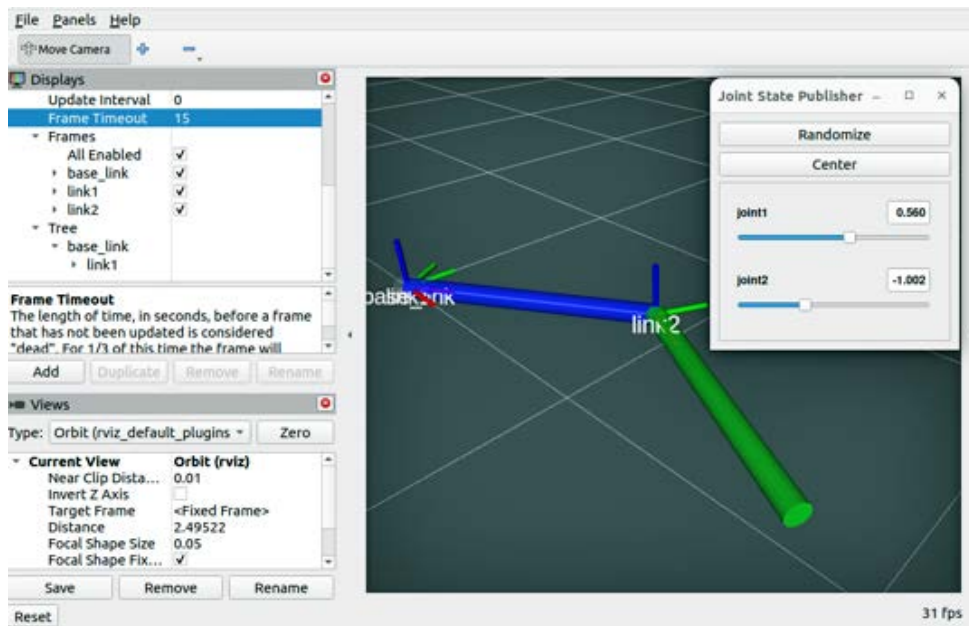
File Panels Help

Move Camera

Displays

| | |
|---|---|
| Update Interval | 0 |
| Frame Timeout | 15 |
| Frames | |
| All Enabled | ✓ |
| base_link | ✓ |
| link1 | ✓ |
| link2 | ✓ |
| Tree | |
| base_link | |
| link1 | |

Frame Timeout
The length of time, in seconds, before a frame that has not been updated is considered "dead". For 1/3 of this time the frame will

Add Duplicate Remove Rename

Views

Type: Orbit (rviz_default_plugins Zero

| | |
|---|---|
| Current View | Orbit (rviz) |
| Near Clip Dista... | 0.01 |
| Invert Z Axis | |
| Target Frame | <Fixed Frame> |
| Distance | 2.49522 |
| Focal Shape Size | 0.05 |
| Focal Shape Fix... | ✓ |

Save Remove Rename

Reset

base_link

link2

Joint State Publisher

Randomize

Center

joint1 0.560

joint2 -1.002

31 fps